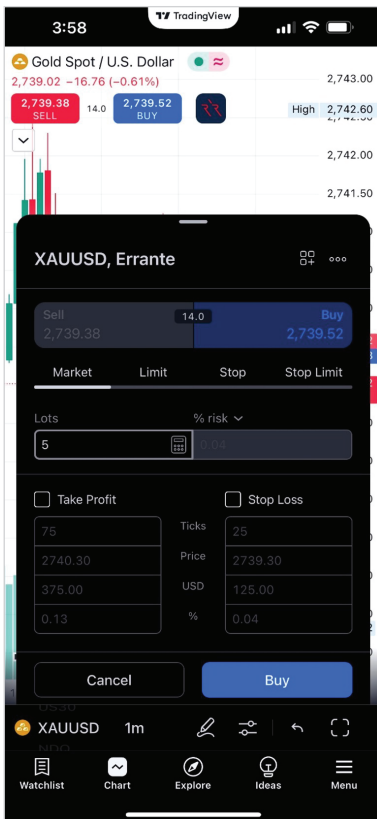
3:58
TradingView
Gold Spot / U.S. Dollar
2,739.02 −16.76 (−0.61%)
2,743.00
2,739.38 SELL
14.0
2,739.52 BUY
High 2,742.60
2,742.00
2,741.50

XAUUSD, Errante

Sell 2,739.38
14.0
Buy 2,739.52

Market
Limit
Stop
Stop Limit

Lots
% risk
5
0.04

Take Profit
Stop Loss

| | | |
|---|---|---|
| 75 | Ticks | 25 |
| 2740.30 | Price | 2739.30 |
| 375.00 | USD | 125.00 |
| 0.13 | % | 0.04 |

Cancel
Buy

XAUUSD
1m

Watchlist
Chart
Explore
Ideas
Menu